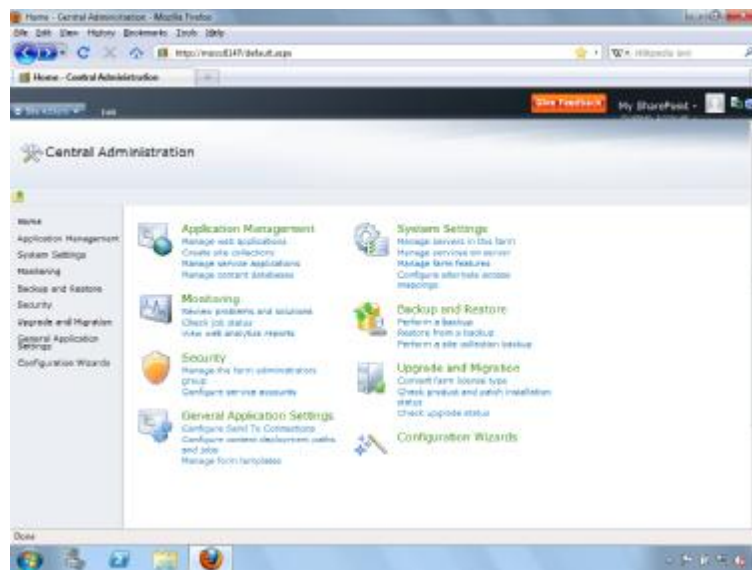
Home - Central Administration - Mozilla Firefox

File Edit View History Bookmarks Tools Help

http://moss8147/default.aspx

Wikipedia (en)

Home - Central Administration

Site Actions Edit

Give Feedback

My SharePoint

Central Administration

Home
Application Management
System Settings
Monitoring
Backup and Restore
Security
Upgrade and Migration
General Application Settings
Configuration Wizards

Application Management
Manage web applications
Create site collections
Manage service applications
Manage content databases

Monitoring
Review problems and solutions
Check job status
View web analytics reports

Security
Manage the farm administrators group
Configure service accounts

General Application Settings
Configure Send To Connections
Configure content deployment paths and jobs
Manage form templates

System Settings
Manage servers in this farm
Manage services on server
Manage farm features
Configure alternate access mappings

Backup and Restore
Perform a backup
Restore from a backup
Perform a site collection backup

Upgrade and Migration
Convert farm license type
Check product and patch installation status
Check upgrade status

Configuration Wizards

Done